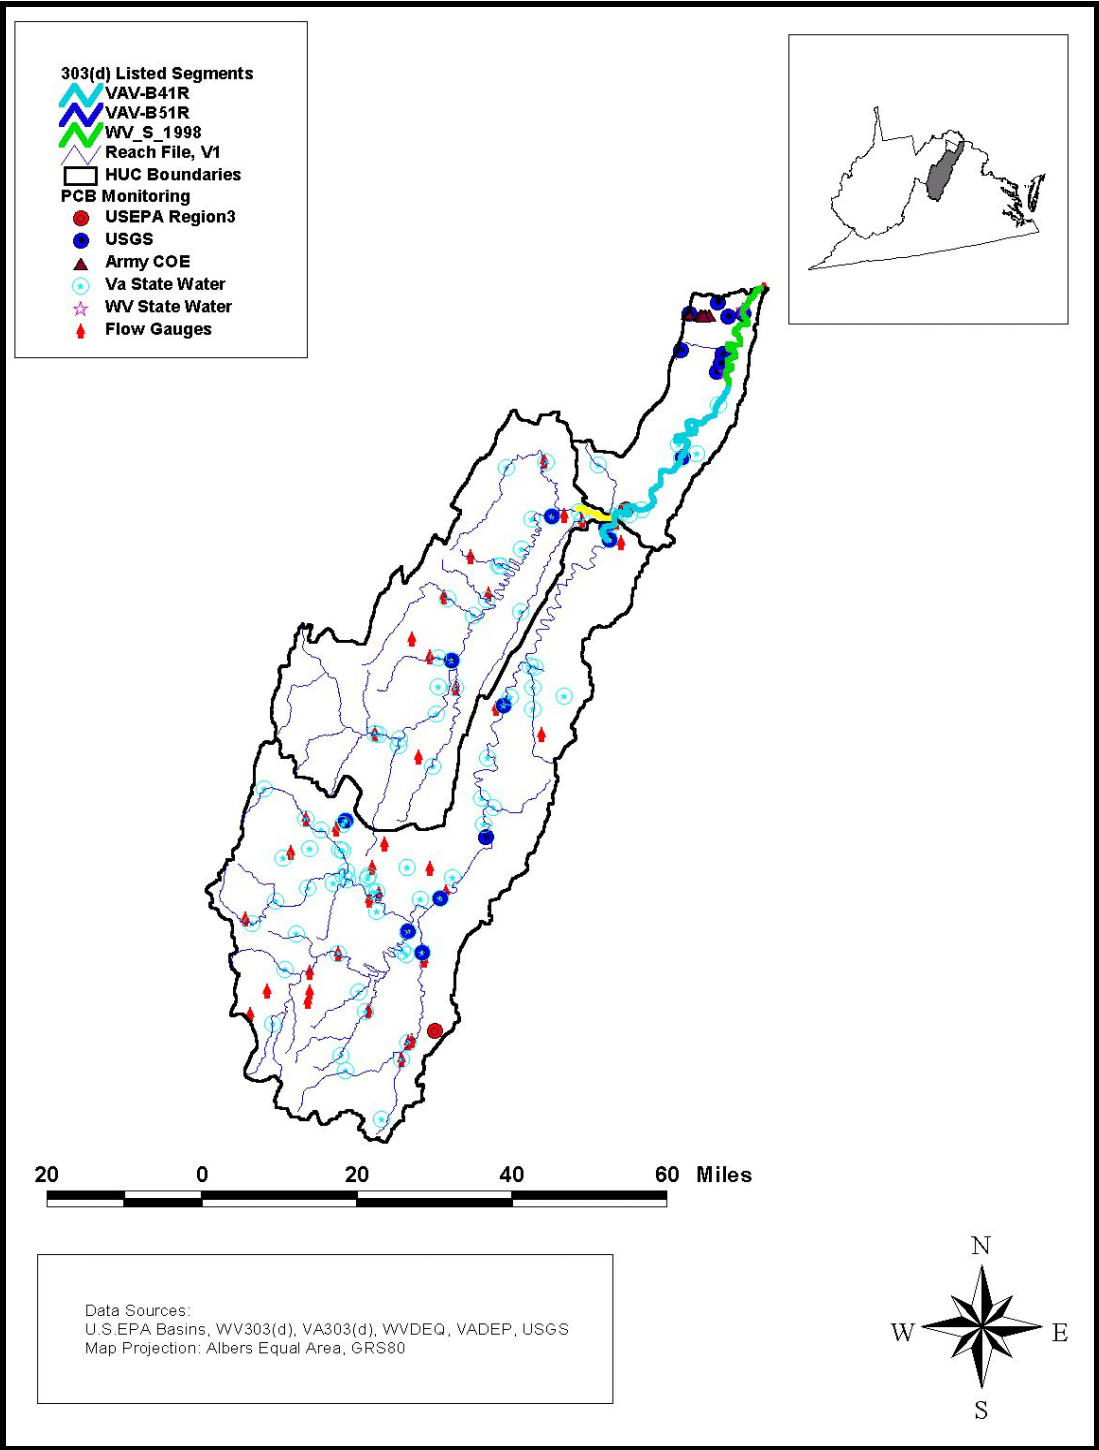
303(d) Listed Segments
VAV-B41R
VAV-B51R
WV_S_1998
Reach File, V1
HUC Boundaries
PCB Monitoring
USEPA Region3
USGS
Army COE
Va State Water
WV State Water
Flow Gauges

20 0 20 40 60 Miles

Data Sources:
U.S.EPA Basins, WV303(d), VA303(d), WVDEQ, VADEP, USGS
Map Projection: Albers Equal Area, GRS80

N
W E
S